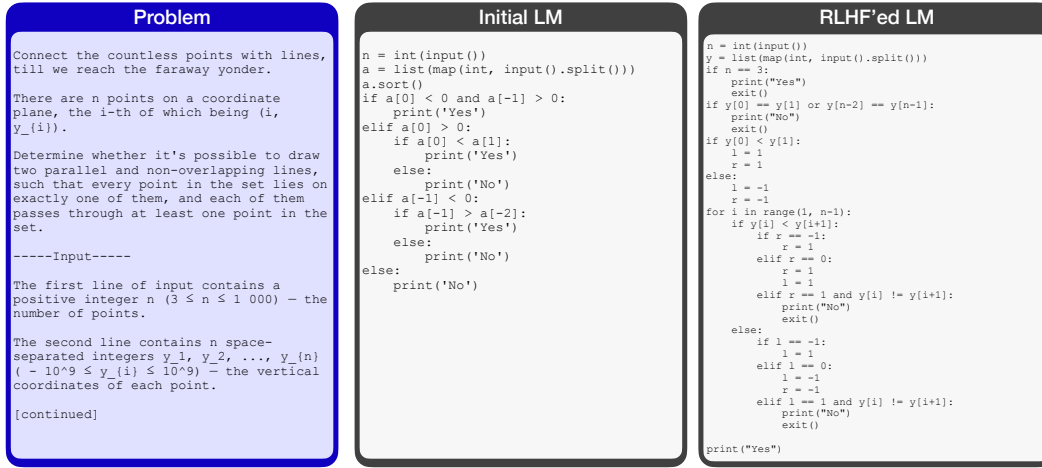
Problem

Connect the countless points with lines, till we reach the faraway yonder.

There are n points on a coordinate plane, the i-th of which being (i, y_{i}).

Determine whether it's possible to draw two parallel and non-overlapping lines, such that every point in the set lies on exactly one of them, and each of them passes through at least one point in the set.

-----Input-----

The first line of input contains a positive integer n (3 ≤ n ≤ 1 000) — the number of points.

The second line contains n space-separated integers y_1, y_2, ..., y_{n} ( - 10^9 ≤ y_{i} ≤ 10^9) — the vertical coordinates of each point.

[continued]

Initial LM

```
n = int(input())
a = list(map(int, input().split()))
a.sort()
if a[0] < 0 and a[-1] > 0:
    print('Yes')
elif a[0] > 0:
    if a[0] < a[1]:
        print('Yes')
    else:
        print('No')
elif a[-1] < 0:
    if a[-1] > a[-2]:
        print('Yes')
    else:
        print('No')
else:
    print('No')
```

RLHF'ed LM

```
n = int(input())
y = list(map(int, input().split()))
if n == 3:
    print("Yes")
    exit()
if y[0] == y[1] or y[n-2] == y[n-1]:
    print("No")
    exit()
if y[0] < y[1]:
    l = 1
    r = 1
else:
    l = -1
    r = -1
for i in range(1, n-1):
    if y[i] < y[i+1]:
        if r == -1:
            r = 1
        elif r == 0:
            r = 1
            l = 1
        elif r == 1 and y[i] != y[i+1]:
            print("No")
            exit()
    else:
        if l == -1:
            l = 1
        elif l == 0:
            l = -1
            r = -1
        elif l == 1 and y[i] != y[i+1]:
            print("No")
            exit()

print("Yes")
```